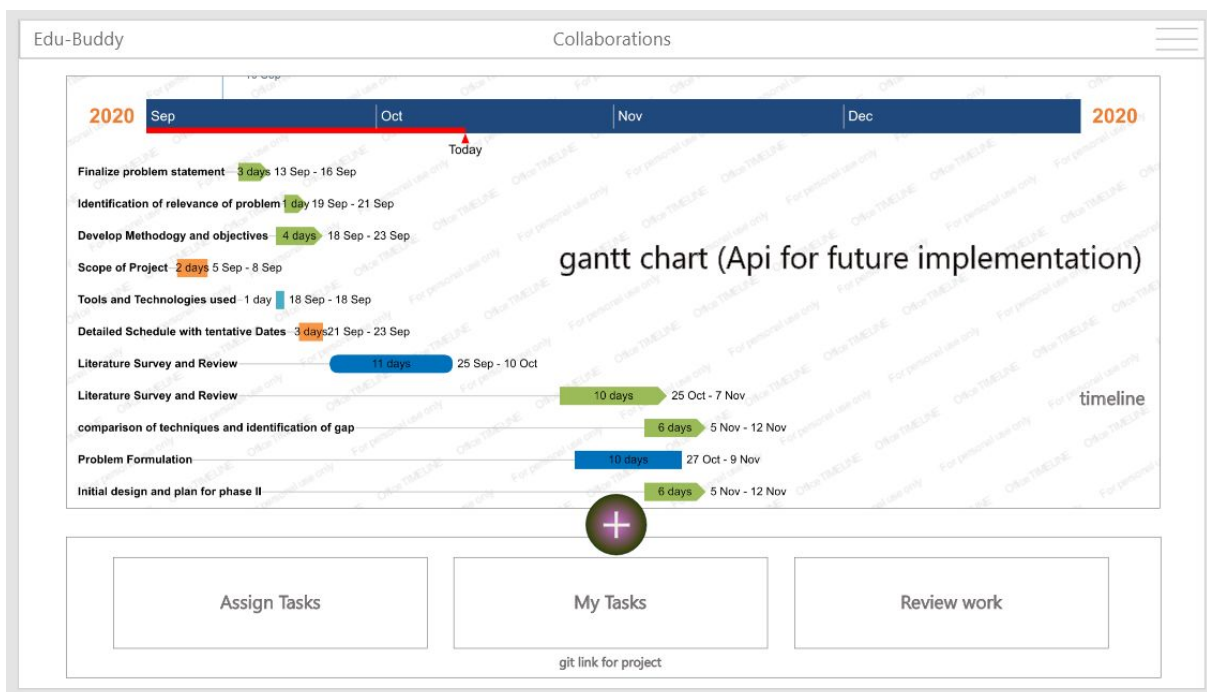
Edu-Buddy

Collaborations

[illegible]

2020 Sep Oct Nov Dec 2020

Today

Finalize problem statement 3 days 13 Sep - 16 Sep

Identification of relevance of problem 1 day 19 Sep - 21 Sep

Develop Methodology and objectives 4 days 18 Sep - 23 Sep

Scope of Project 2 days 5 Sep - 8 Sep

Tools and Technologies used 1 day 18 Sep - 18 Sep

Detailed Schedule with tentative Dates 3 days 21 Sep - 23 Sep

Literature Survey and Review 11 days 25 Sep - 10 Oct

Literature Survey and Review 10 days 25 Oct - 7 Nov

comparison of techniques and identification of gap 6 days 5 Nov - 12 Nov

Problem Formulation 10 days 27 Oct - 9 Nov

Initial design and plan for phase II 6 days 5 Nov - 12 Nov

gantt chart (Api for future implementation)

timeline

+

Assign Tasks

My Tasks

Review work

git link for project